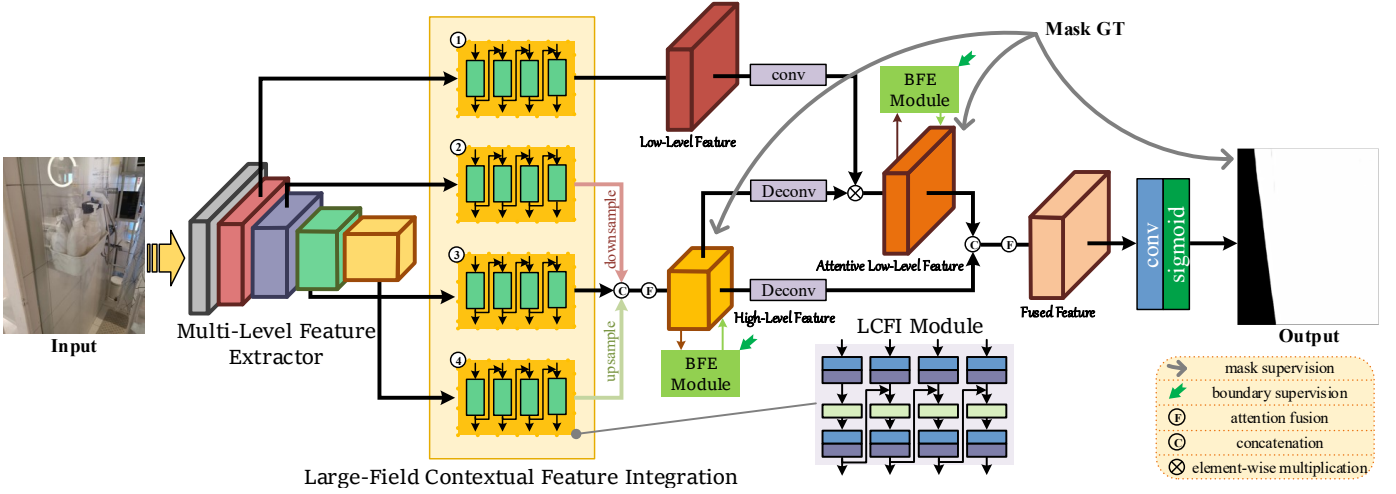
Input

Multi-Level Feature Extractor

①
②
③
④

Large-Field Contextual Feature Integration

downsample

upsample

Low-Level Feature

conv

Mask GT

BFE Module

Deconv

Attentive Low-Level Feature

High-Level Feature

Deconv

BFE Module

LCFI Module

Fused Feature

conv

sigmoid

Output

mask supervision
boundary supervision
F attention fusion
C concatenation
⊗ element-wise multiplication